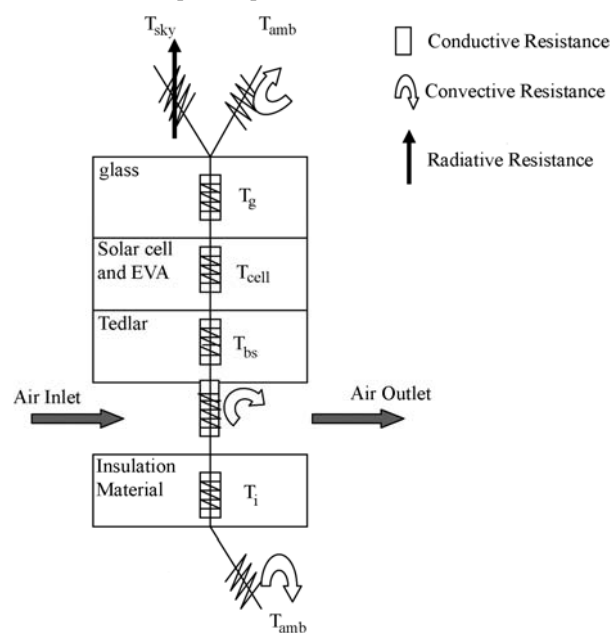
$T_{sky}$

$T_{amb}$

Conductive Resistance

Convective Resistance

Radiative Resistance

glass

$T_g$

Solar cell and EVA

$T_{cell}$

Tedlar

$T_{bs}$

Air Inlet

Air Outlet

Insulation Material

$T_i$

$T_{amb}$